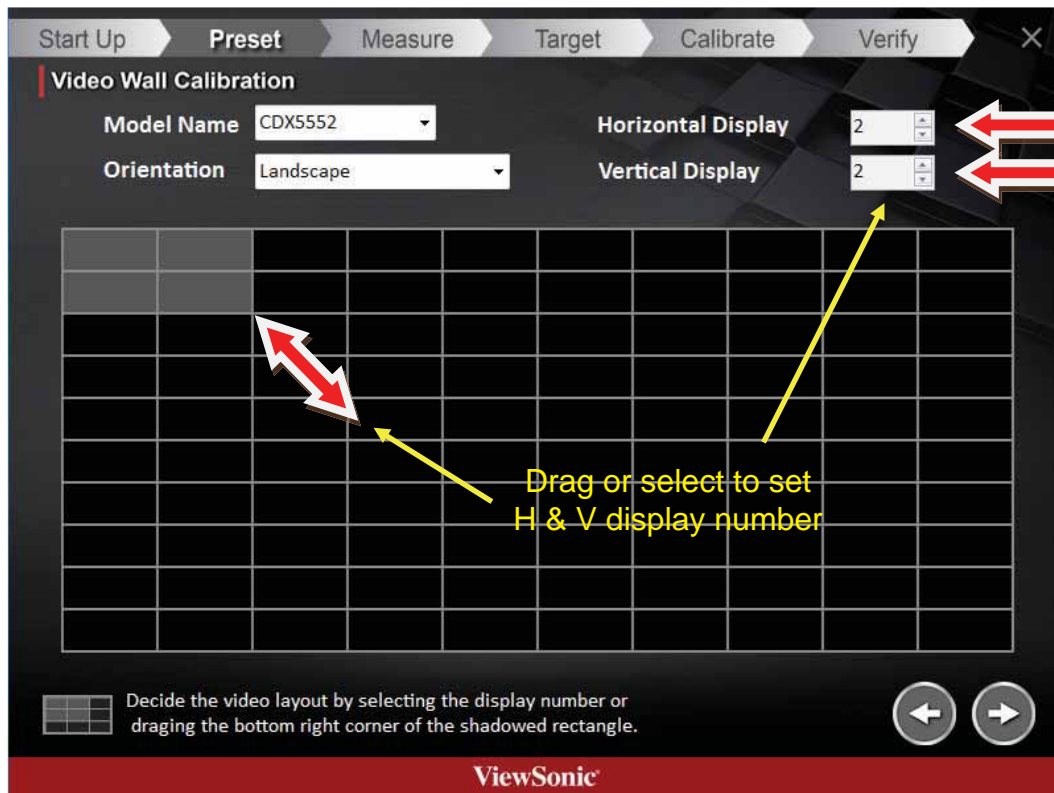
Start Up Preset Measure Target Calibrate Verify

Video Wall Calibration

Model Name CDX5552

Orientation Landscape

Horizontal Display 2

Vertical Display 2

Drag or select to set H & V display number

Decide the video layout by selecting the display number or draging the bottom right corner of the shadowed rectangle.

ViewSonic